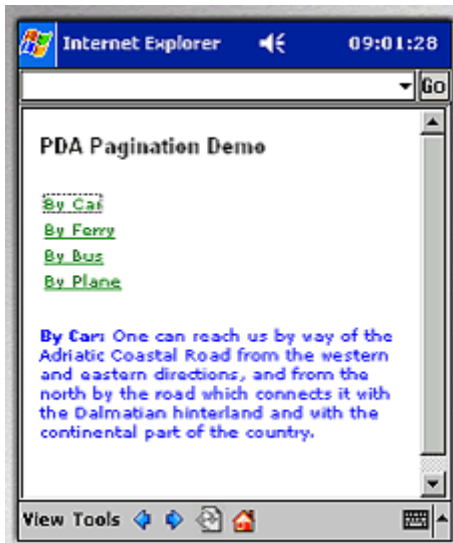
Internet Explorer 09:01:28

Go

PDA Pagination Demo

By Car

By Ferry

By Bus

By Plane

By Car: One can reach us by way of the Adriatic Coastal Road from the western and eastern directions, and from the north by the road which connects it with the Dalmatian hinterland and with the continental part of the country.

View Tools